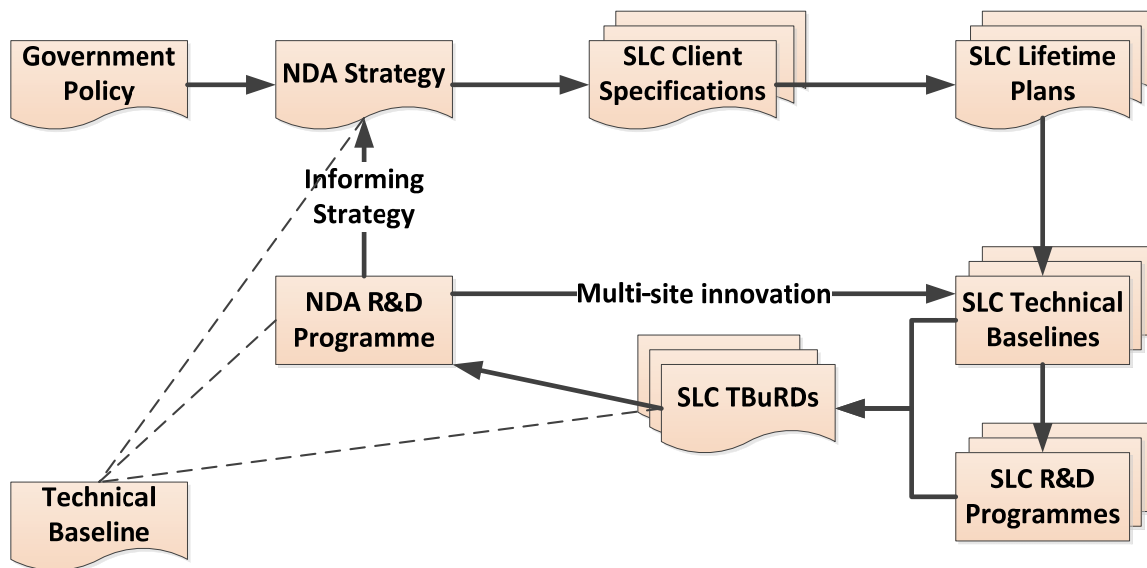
Government Policy

NDA Strategy

SLC Client Specifications

SLC Lifetime Plans

Informing Strategy

NDA R&D Programme

Multi-site innovation

SLC Technical Baselines

SLC TBuRDs

Technical Baseline

SLC R&D Programmes